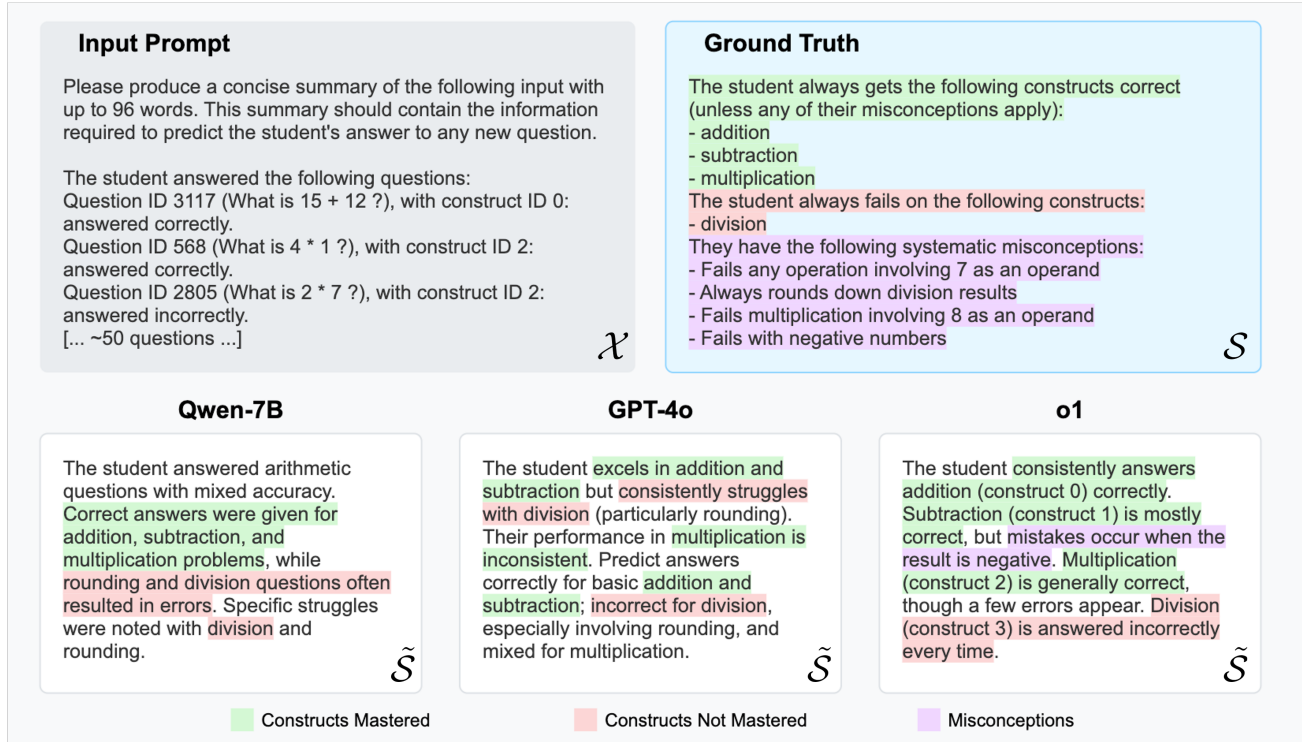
Input Prompt

Please produce a concise summary of the following input with up to 96 words. This summary should contain the information required to predict the student's answer to any new question.

The student answered the following questions:
Question ID 3117 (What is 15 + 12 ?), with construct ID 0: answered correctly.
Question ID 568 (What is 4 * 1 ?), with construct ID 2: answered correctly.
Question ID 2805 (What is 2 * 7 ?), with construct ID 2: answered incorrectly.
[... ~50 questions ...]

$\mathcal{X}$

Ground Truth

The student always gets the following constructs correct (unless any of their misconceptions apply):
- addition
- subtraction
- multiplication
The student always fails on the following constructs:
- division
They have the following systematic misconceptions:
- Fails any operation involving 7 as an operand
- Always rounds down division results
- Fails multiplication involving 8 as an operand
- Fails with negative numbers

$\mathcal{S}$

Qwen-7B

The student answered arithmetic questions with mixed accuracy. Correct answers were given for addition, subtraction, and multiplication problems, while rounding and division questions often resulted in errors. Specific struggles were noted with division and rounding.

$\tilde{\mathcal{S}}$

GPT-4o

The student excels in addition and subtraction but consistently struggles with division (particularly rounding). Their performance in multiplication is inconsistent. Predict answers correctly for basic addition and subtraction; incorrect for division, especially involving rounding, and mixed for multiplication.

$\tilde{\mathcal{S}}$

o1

The student consistently answers addition (construct 0) correctly. Subtraction (construct 1) is mostly correct, but mistakes occur when the result is negative. Multiplication (construct 2) is generally correct, though a few errors appear. Division (construct 3) is answered incorrectly every time.

$\tilde{\mathcal{S}}$

Constructs Mastered
Constructs Not Mastered
Misconceptions